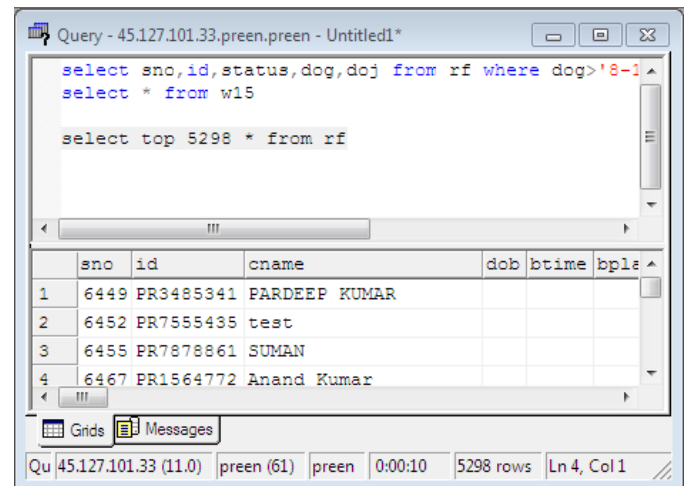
Query - 45.127.101.33.preen.preen - Untitled1*

select sno,id,status,dog,doj from rf where dog>'8-1
select * from w15

select top 5298 * from rf

|   | sno | id | cname | dob | btime | bpla |
|---|---|---|---|---|---|---|
| 1 | 6449 | PR3485341 | PARDEEP KUMAR | | | |
| 2 | 6452 | PR7555435 | test | | | |
| 3 | 6455 | PR7878861 | SUMAN | | | |
| 4 | 6467 | PR1564772 | Anand Kumar | | | |

Grids Messages

Qu 45.127.101.33 (11.0) preen (61) preen 0:00:10 5298 rows Ln 4, Col 1